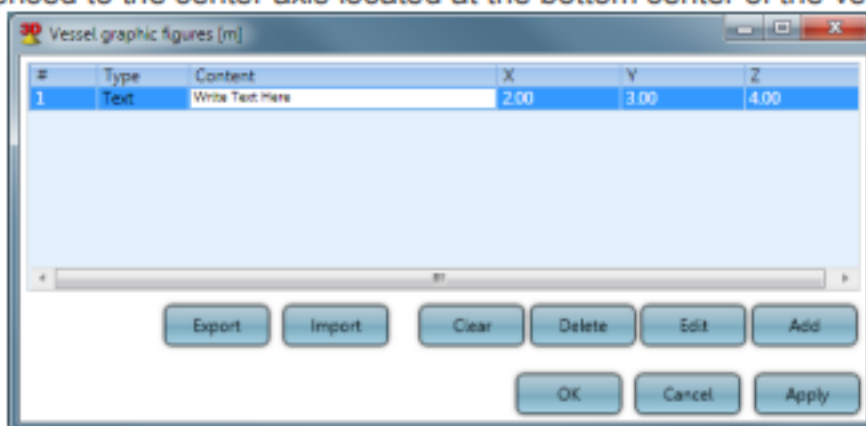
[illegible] to the center axis located at the bottom center of the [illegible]

Vessel graphic figures [m]

| # | Type | Content | X | Y | Z |
|---|---|---|---|---|---|
| 1 | Text | Write Text Here | 2.00 | 3.00 | 4.00 |

Export Import Clear Delete Edit Add

OK Cancel Apply